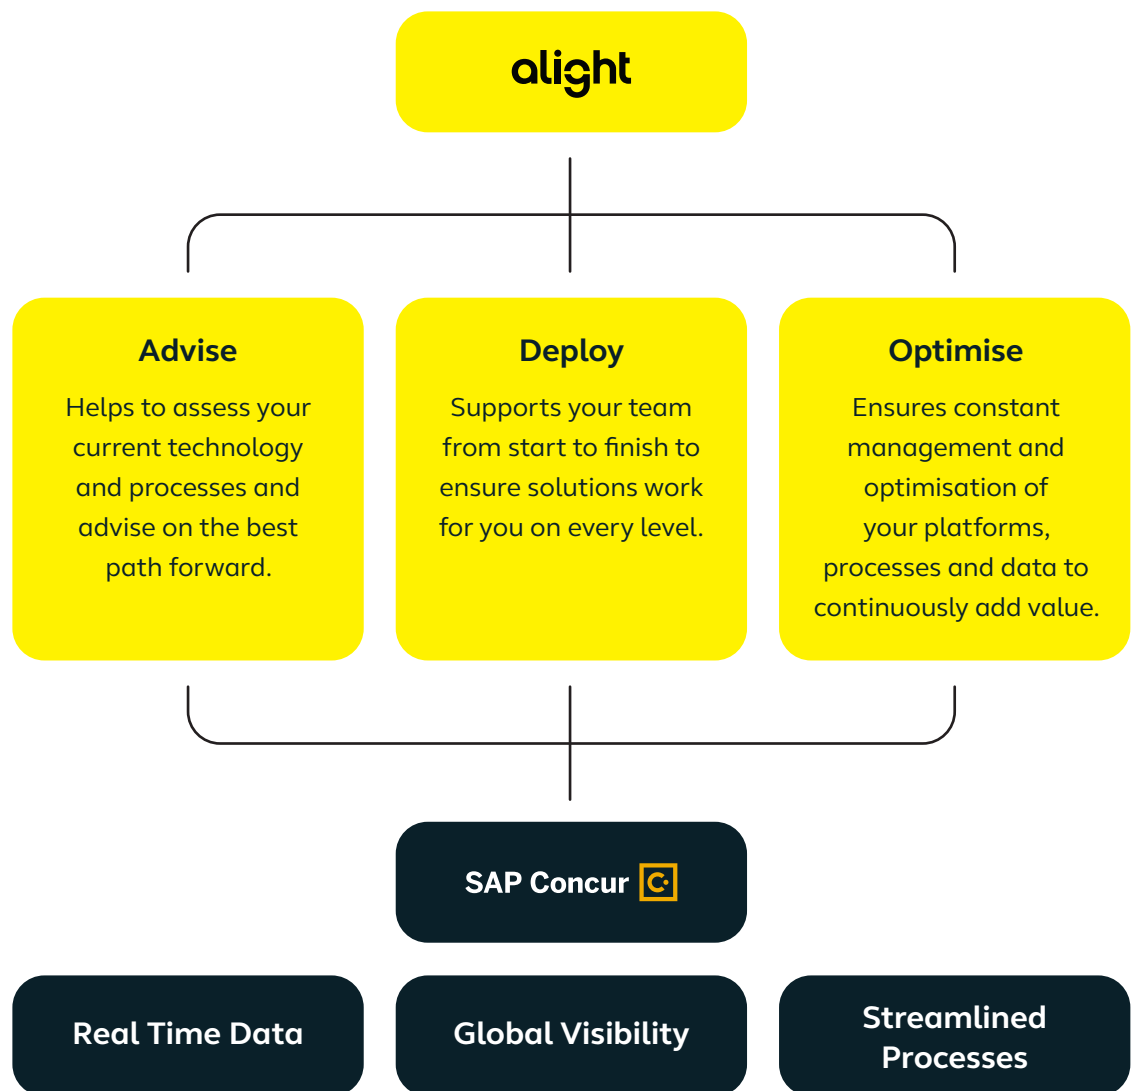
alight

Advise

Helps to assess your current technology and processes and advise on the best path forward.

Deploy

Supports your team from start to finish to ensure solutions work for you on every level.

Optimise

Ensures constant management and optimisation of your platforms, processes and data to continuously add value.

SAP Concur

Real Time Data

Global Visibility

Streamlined Processes